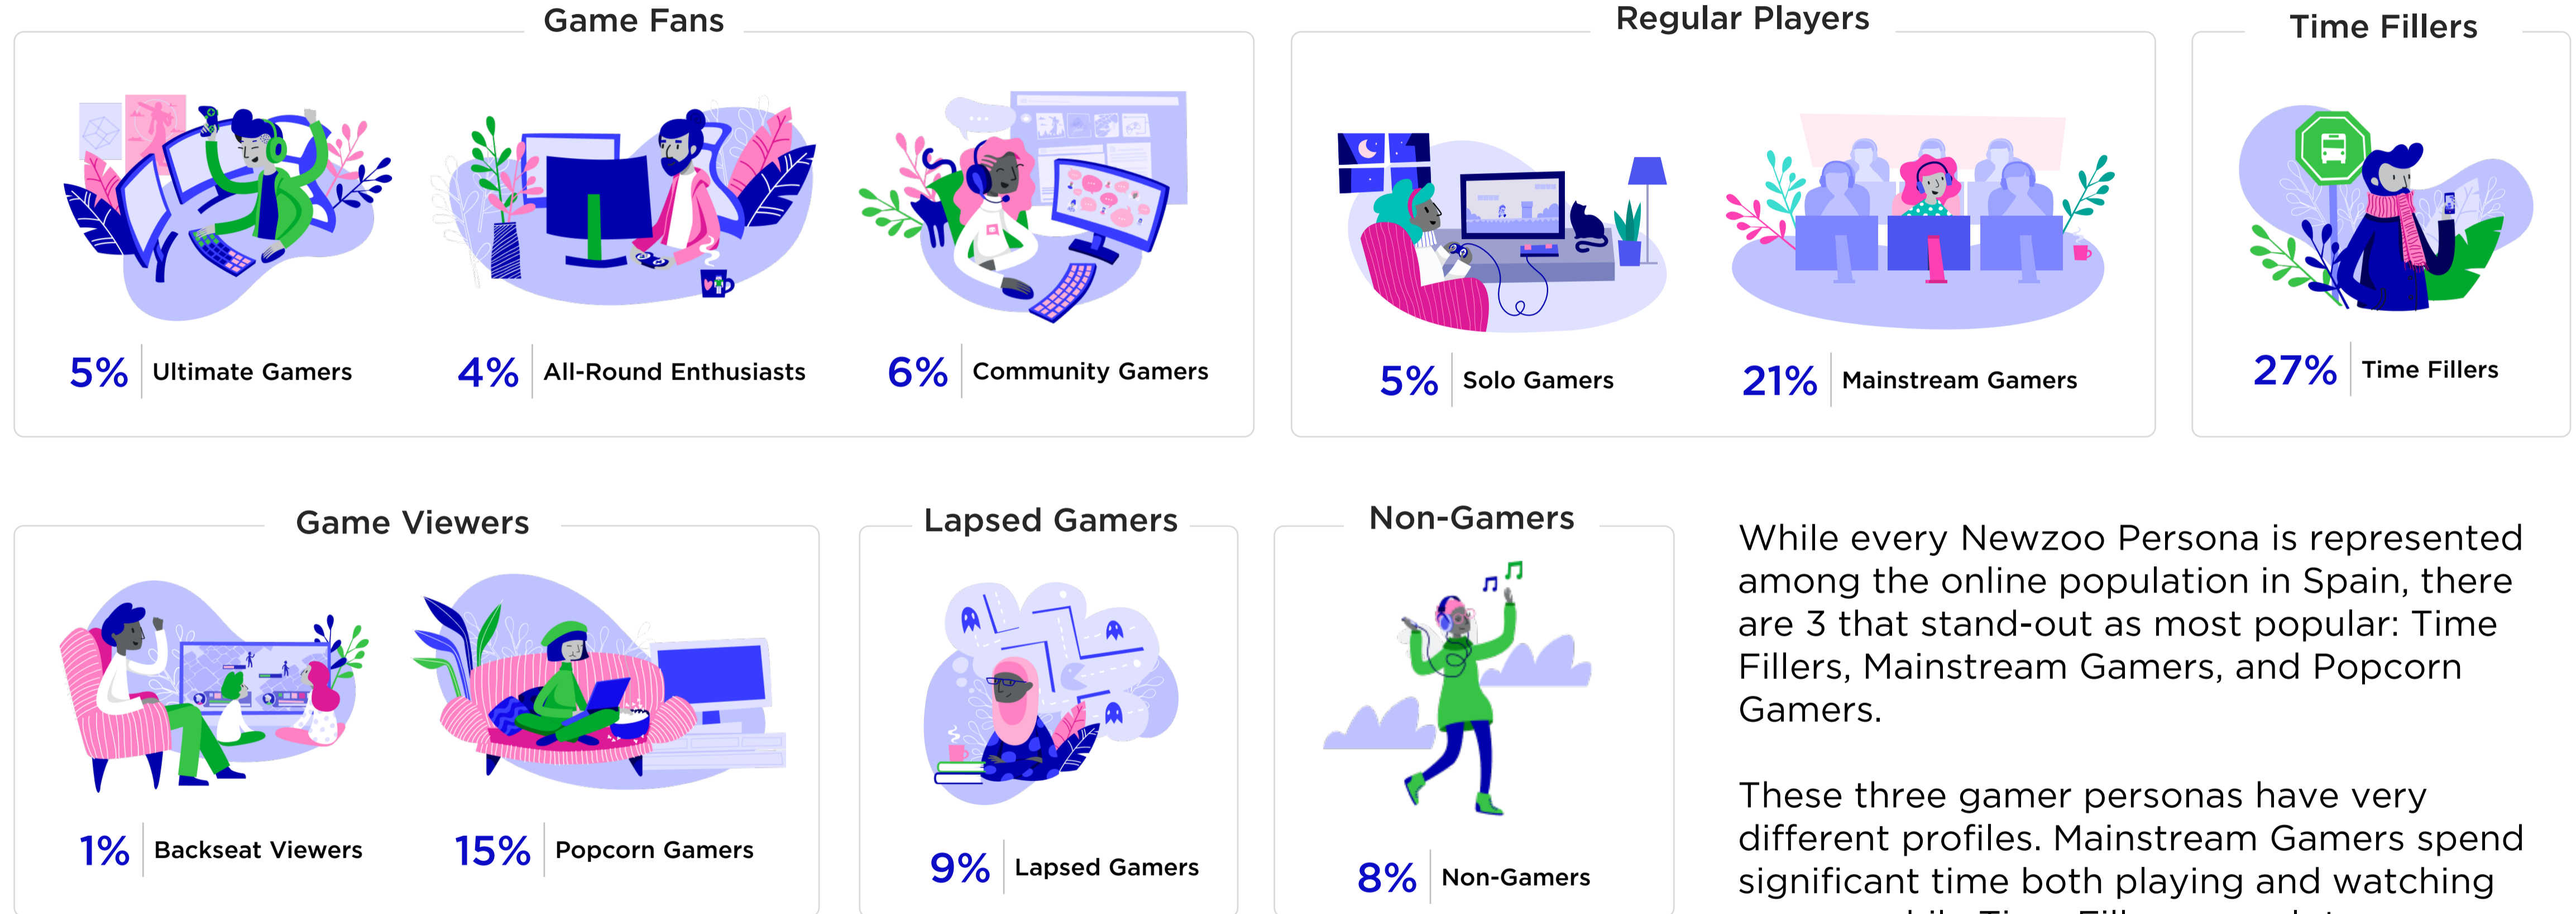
Game Fans

5% Ultimate Gamers

4% All-Round Enthusiasts

6% Community Gamers

Regular Players

5% Solo Gamers

21% Mainstream Gamers

Time Fillers

27% Time Fillers

Game Viewers

1% Backseat Viewers

15% Popcorn Gamers

Lapsed Gamers

9% Lapsed Gamers

Non-Gamers

8% Non-Gamers

While every Newzoo Persona is represented among the online population in Spain, there are 3 that stand-out as most popular: Time Fillers, Mainstream Gamers, and Popcorn Gamers.

These three gamer personas have very different profiles. Mainstream Gamers spend significant time both playing and watching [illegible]